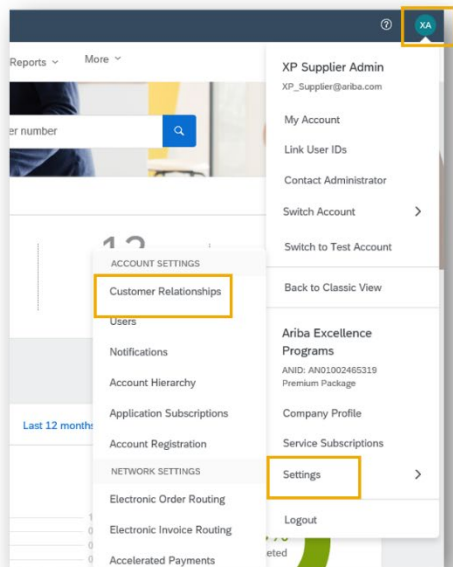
?

XA

Reports

More

er number

XP Supplier Admin

XP_Supplier@ariba.com

My Account

Link User IDs

Contact Administrator

Switch Account

Switch to Test Account

Back to Classic View

Ariba Excellence Programs

ANID: AN01002465319

Premium Package

Company Profile

Service Subscriptions

Settings

Logout

ACCOUNT SETTINGS

Customer Relationships

Users

Notifications

Account Hierarchy

Application Subscriptions

Account Registration

NETWORK SETTINGS

Electronic Order Routing

Electronic Invoice Routing

Accelerated Payments

Last 12 months

eted